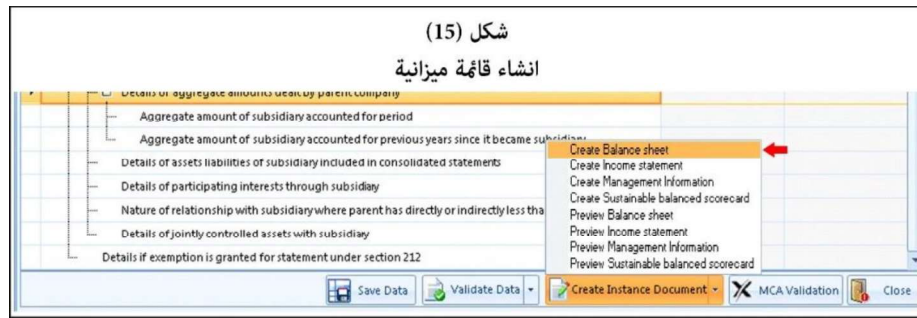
شكل (15)

انشاء قائمة ميزانية

Details of aggregate amounts dealt by parent company

Aggregate amount of subsidiary accounted for period

Aggregate amount of subsidiary accounted for previous years since it became subsidiary

Details of assets liabilities of subsidiary included in consolidated statements

Details of participating interests through subsidiary

Nature of relationship with subsidiary where parent has directly or indirectly less tha

Details of jointly controlled assets with subsidiary

Details if exemption is granted for statement under section 212

Create Balance sheet
Create Income statement
Create Management Information
Create Sustainable balanced scorecard
Preview Balance sheet
Preview Income statement
Preview Management Information
Preview Sustainable balanced scorecard

Save Data | Validate Data | Create Instance Document | MCA Validation | Close